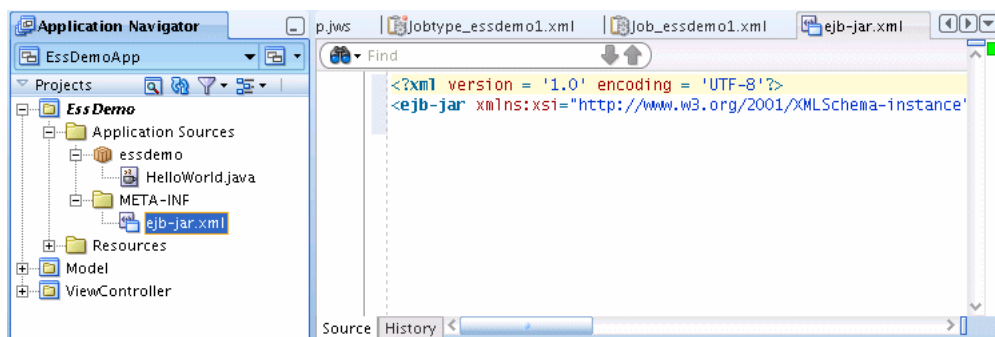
Application Navigator

EssDemoApp

Projects

EssDemo

Application Sources

essdemo

HelloWorld.java

META-INF

ejb-jar.xml

Resources

Model

ViewController

p.jws | Jobtype_essdemo1.xml | Job_essdemo1.xml | ejb-jar.xml

Find

<?xml version = '1.0' encoding = 'UTF-8'?>
<ejb-jar xmlns:xsi="http://www.w3.org/2001/XMLSchema-instance"

Source | History